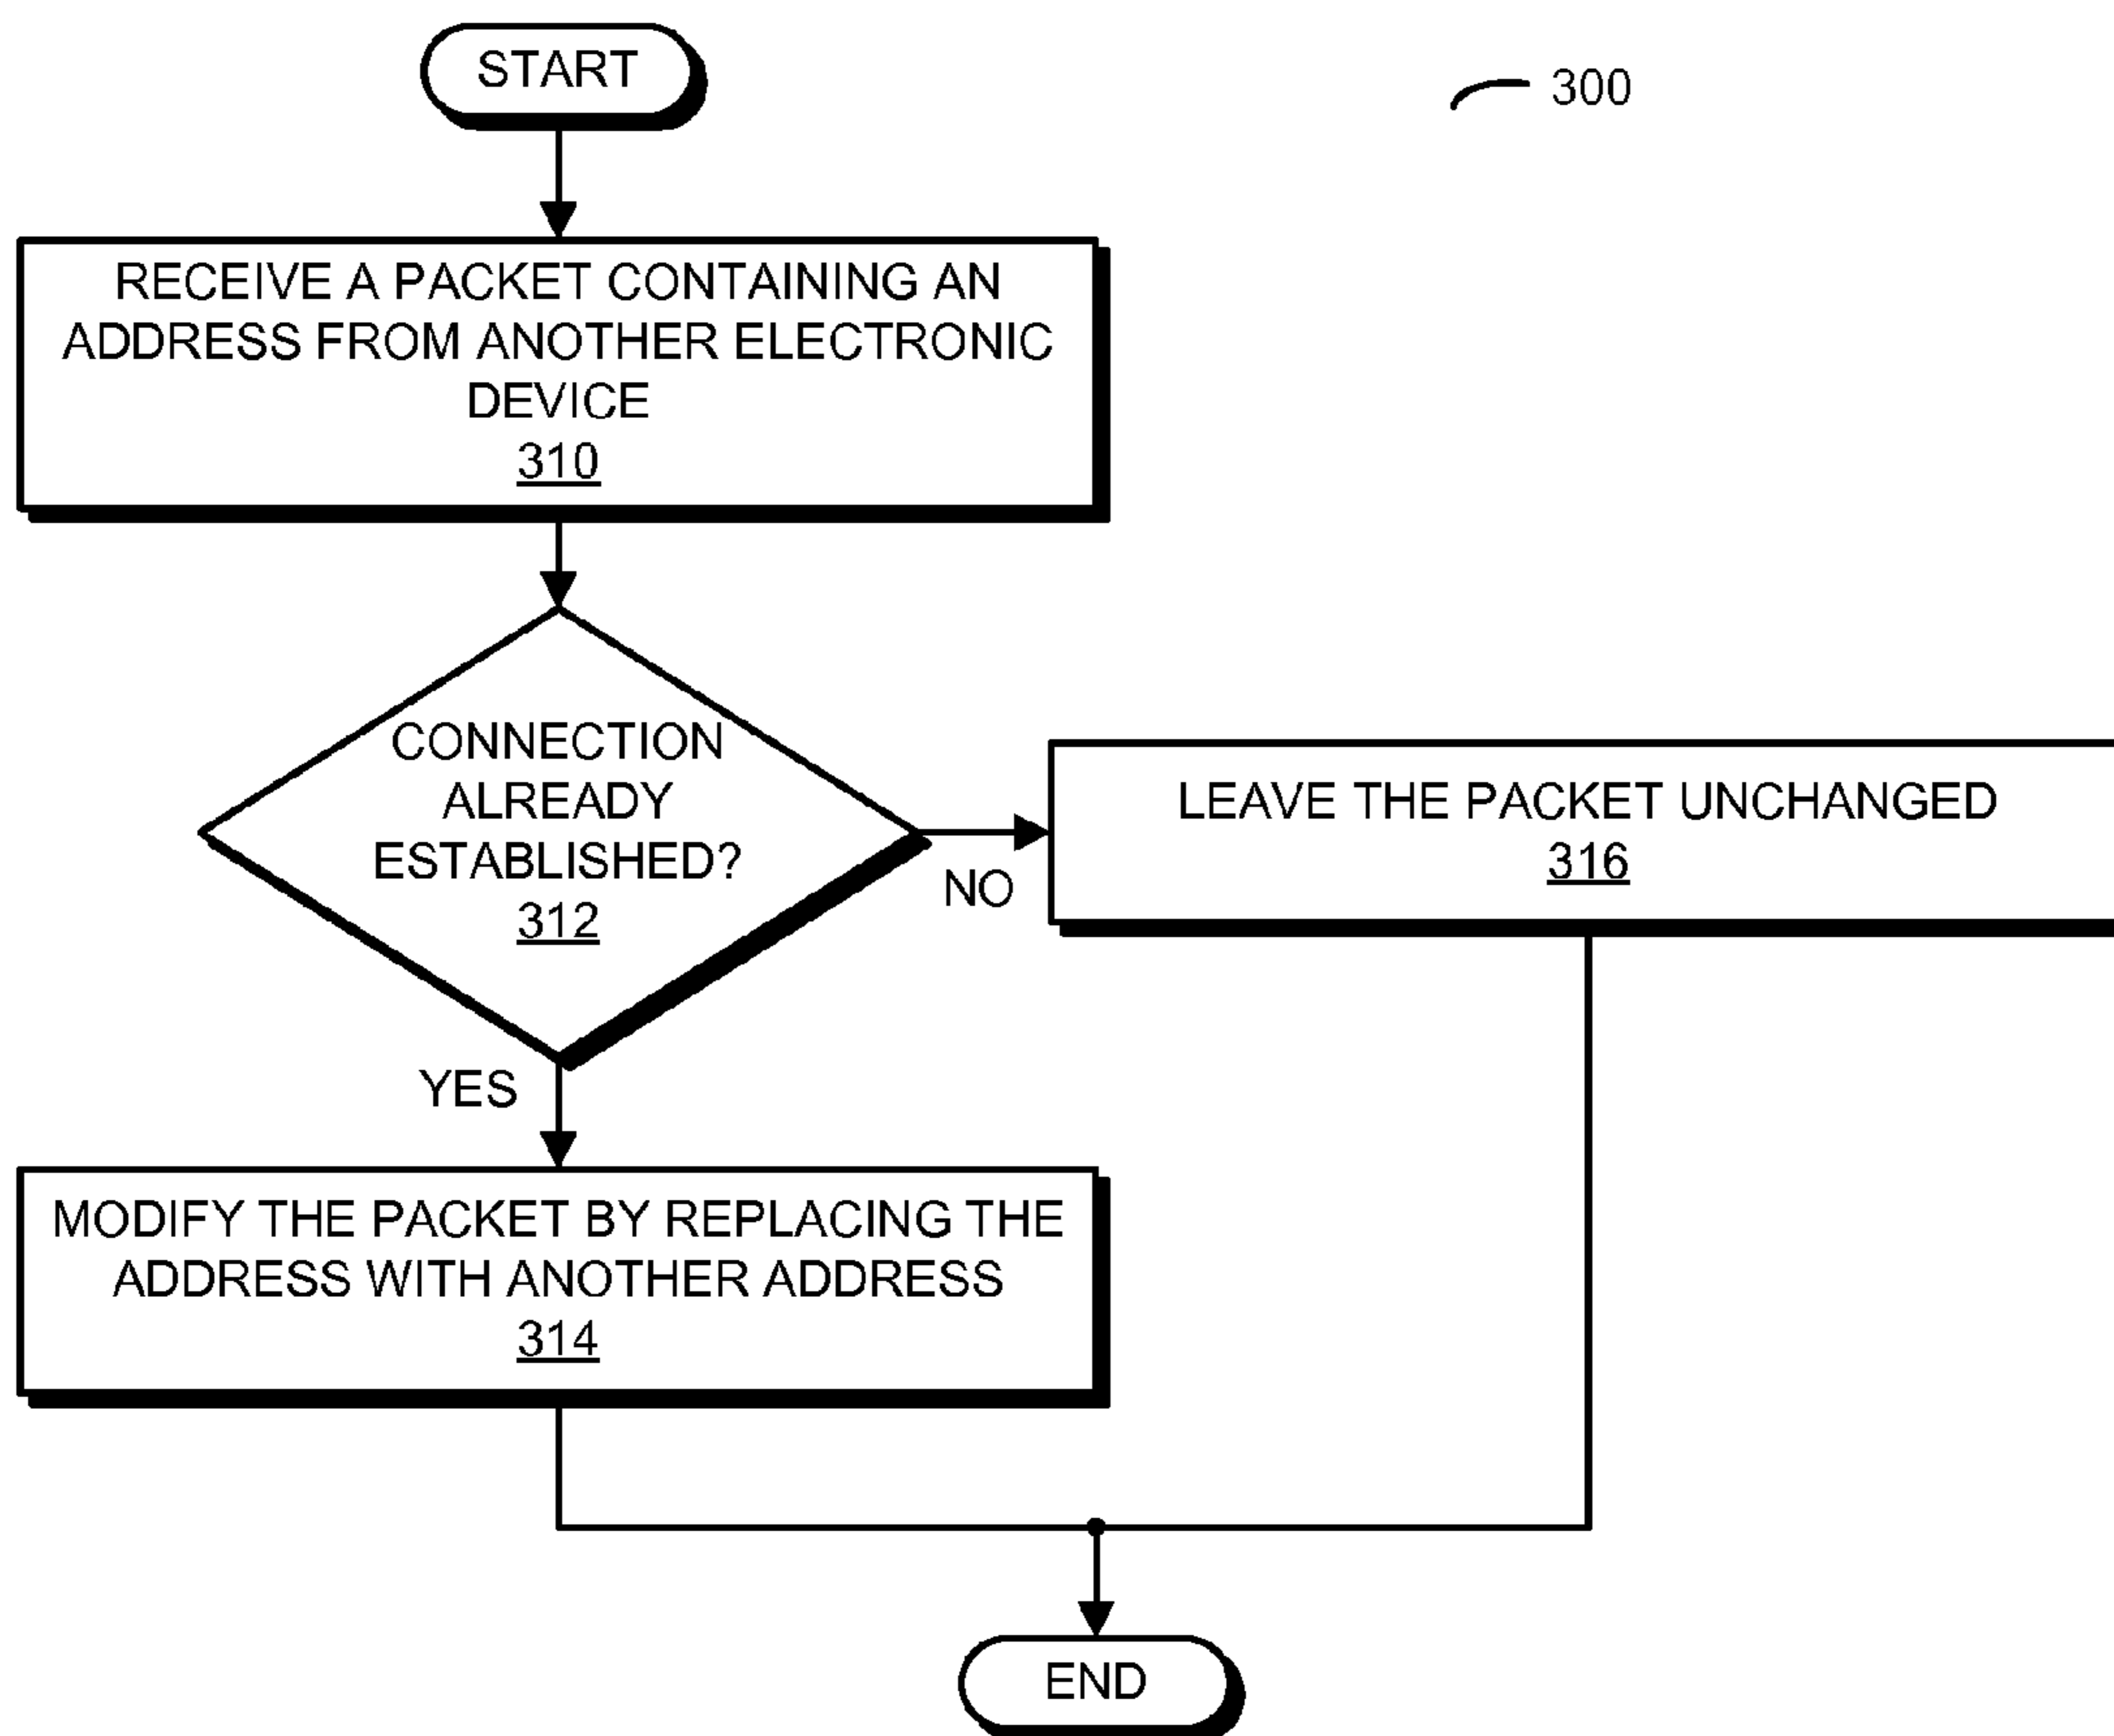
START

300

RECEIVE A PACKET CONTAINING AN ADDRESS FROM ANOTHER ELECTRONIC DEVICE
310

CONNECTION ALREADY ESTABLISHED?
312

NO

LEAVE THE PACKET UNCHANGED
316

YES

MODIFY THE PACKET BY REPLACING THE ADDRESS WITH ANOTHER ADDRESS
314

END